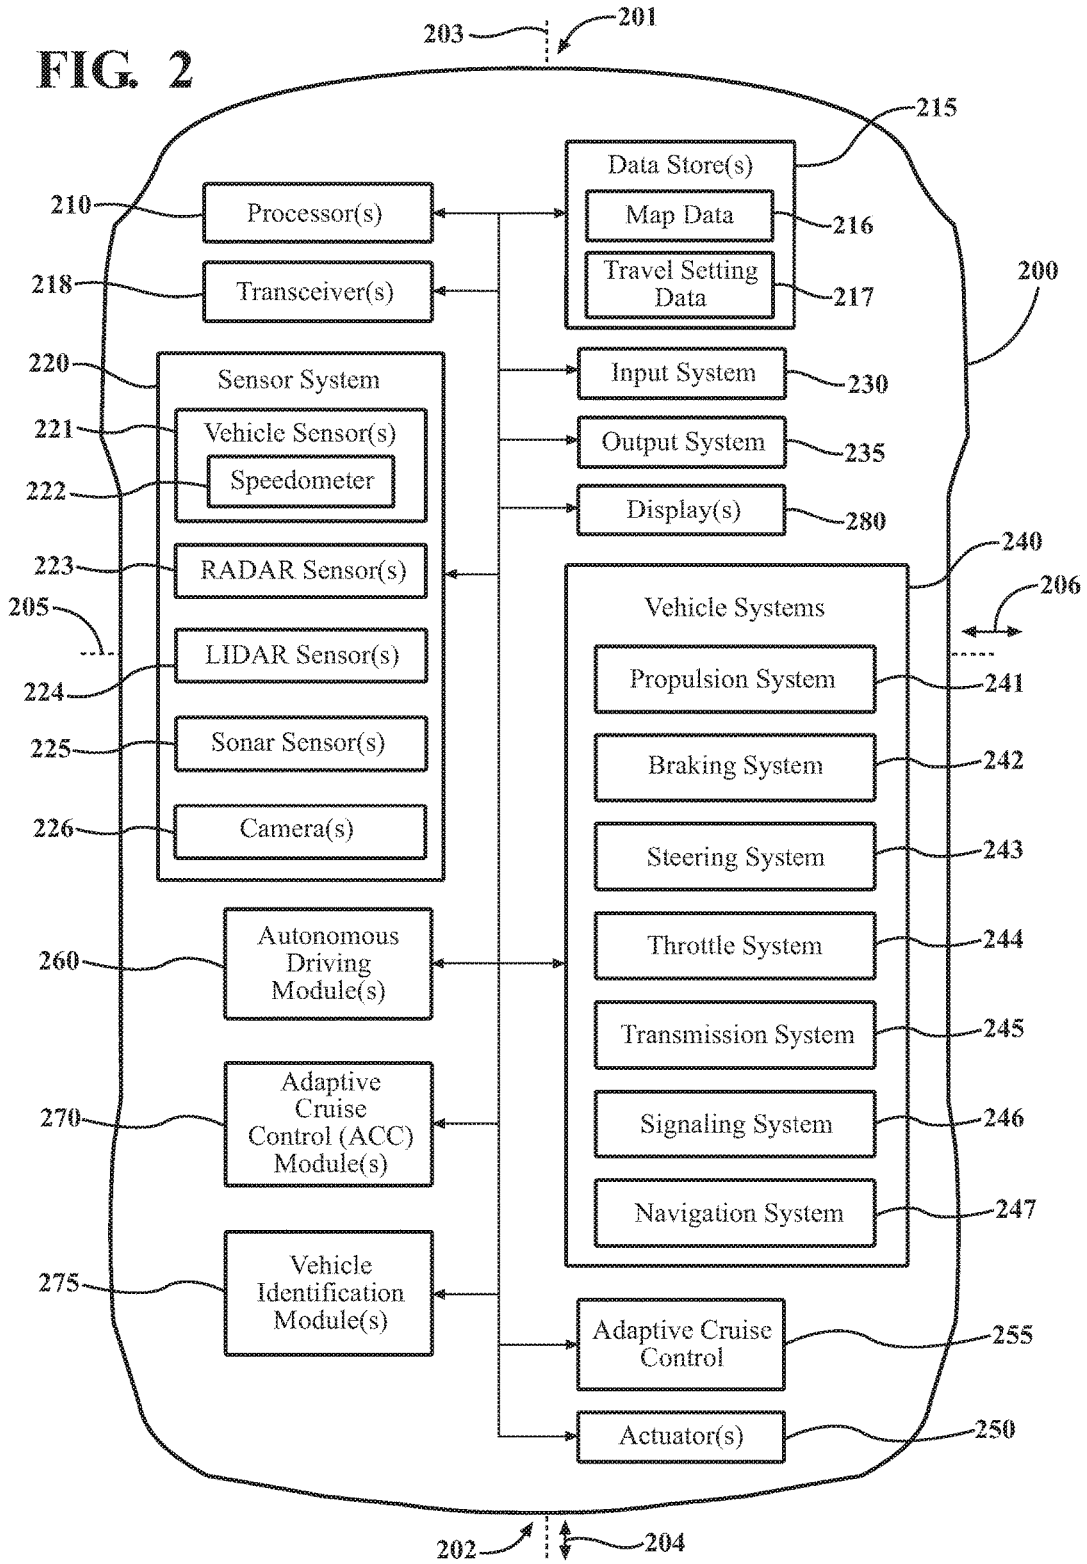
FIG. 2

203 201

215

Data Store(s)

210 Processor(s)

Map Data 216

Travel Setting Data 217

218 Transceiver(s)

200

220 Sensor System

Input System 230

221 Vehicle Sensor(s)

Output System 235

222 Speedometer

Display(s) 280

240

223 RADAR Sensor(s)

205

Vehicle Systems

206

LIDAR Sensor(s)

224

Propulsion System 241

225 Sonar Sensor(s)

Braking System 242

226 Camera(s)

Steering System 243

260 Autonomous Driving Module(s)

Throttle System 244

Transmission System 245

270 Adaptive Cruise Control (ACC) Module(s)

Signaling System 246

Navigation System 247

275 Vehicle Identification Module(s)

Adaptive Cruise Control 255

Actuator(s) 250

202 204